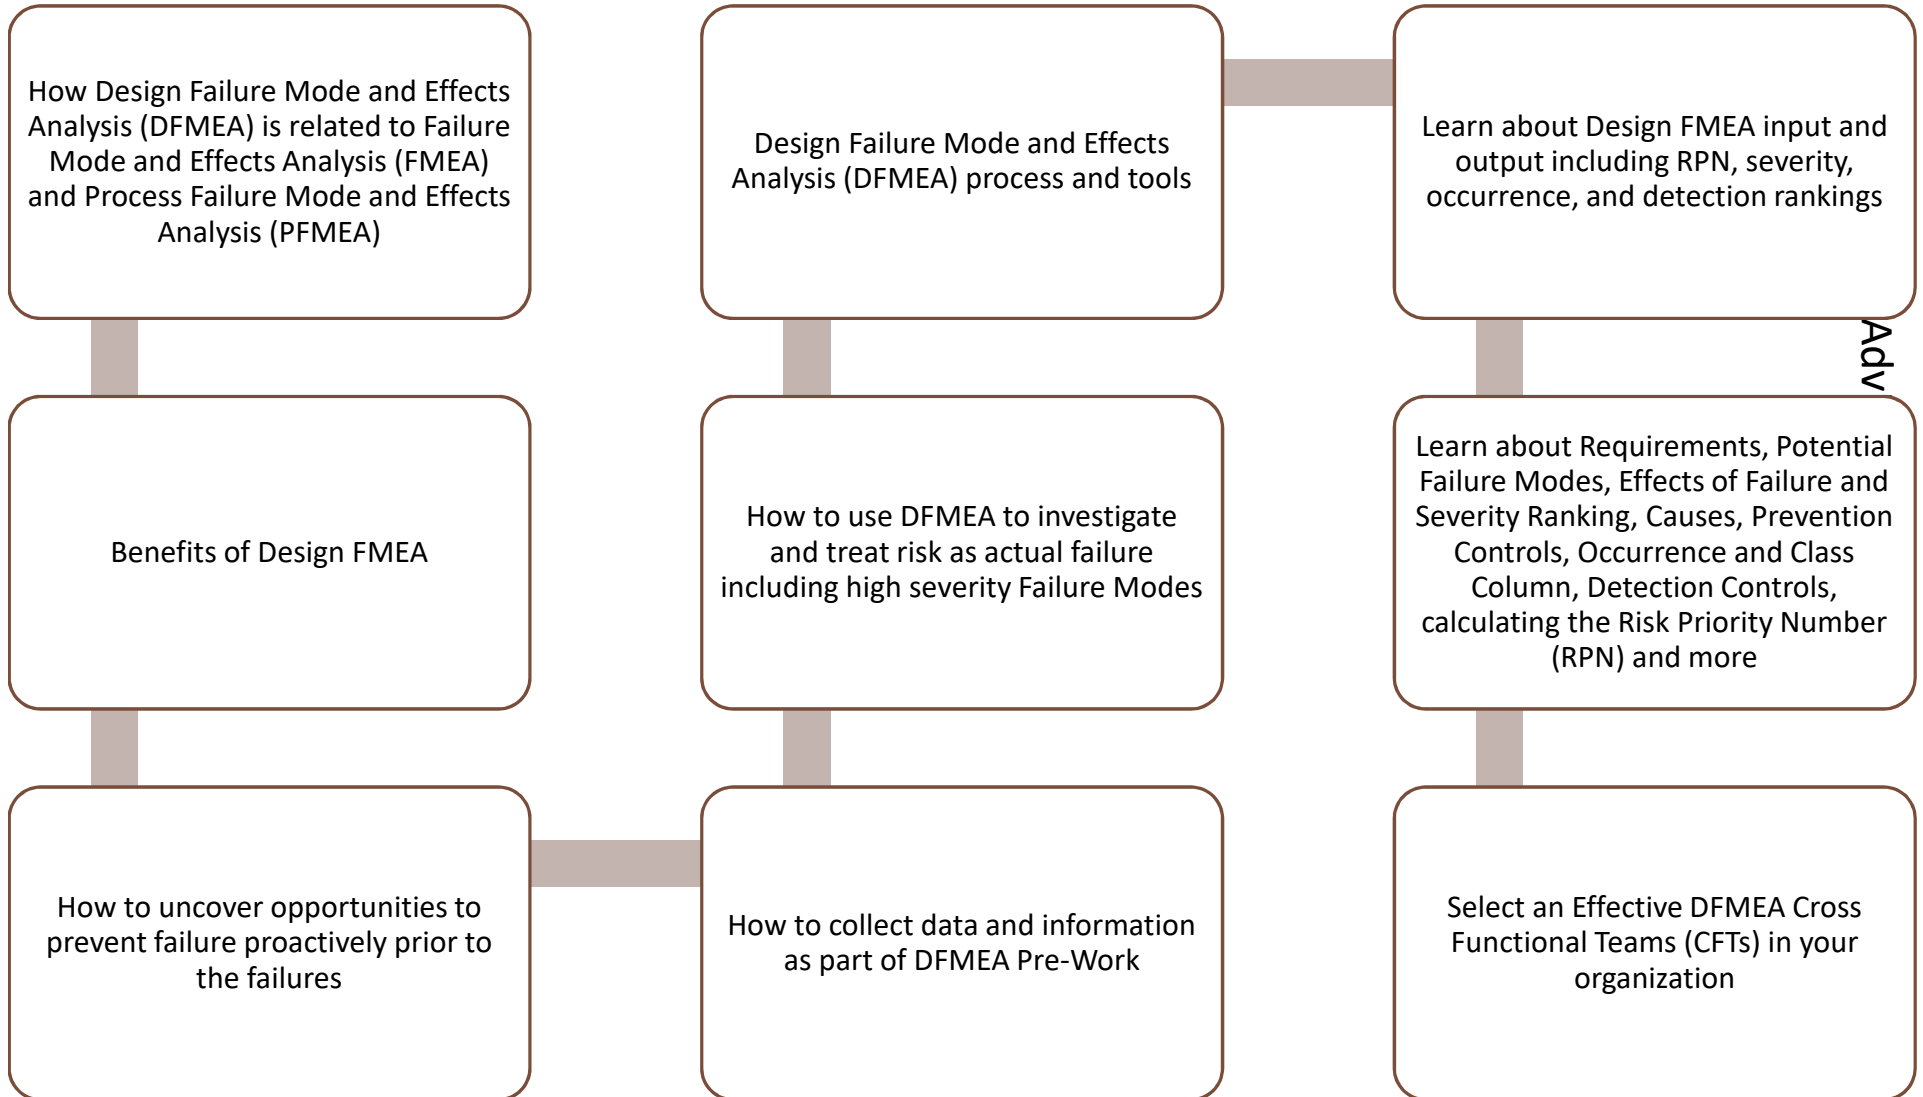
How Design Failure Mode and Effects Analysis (DFMEA) is related to Failure Mode and Effects Analysis (FMEA) and Process Failure Mode and Effects Analysis (PFMEA)

Benefits of Design FMEA

How to uncover opportunities to prevent failure proactively prior to the failures

How to collect data and information as part of DFMEA Pre-Work

How to use DFMEA to investigate and treat risk as actual failure including high severity Failure Modes

Design Failure Mode and Effects Analysis (DFMEA) process and tools

Learn about Design FMEA input and output including RPN, severity, occurrence, and detection rankings

Adv

Learn about Requirements, Potential Failure Modes, Effects of Failure and Severity Ranking, Causes, Prevention Controls, Occurrence and Class Column, Detection Controls, calculating the Risk Priority Number (RPN) and more

Select an Effective DFMEA Cross Functional Teams (CFTs) in your organization